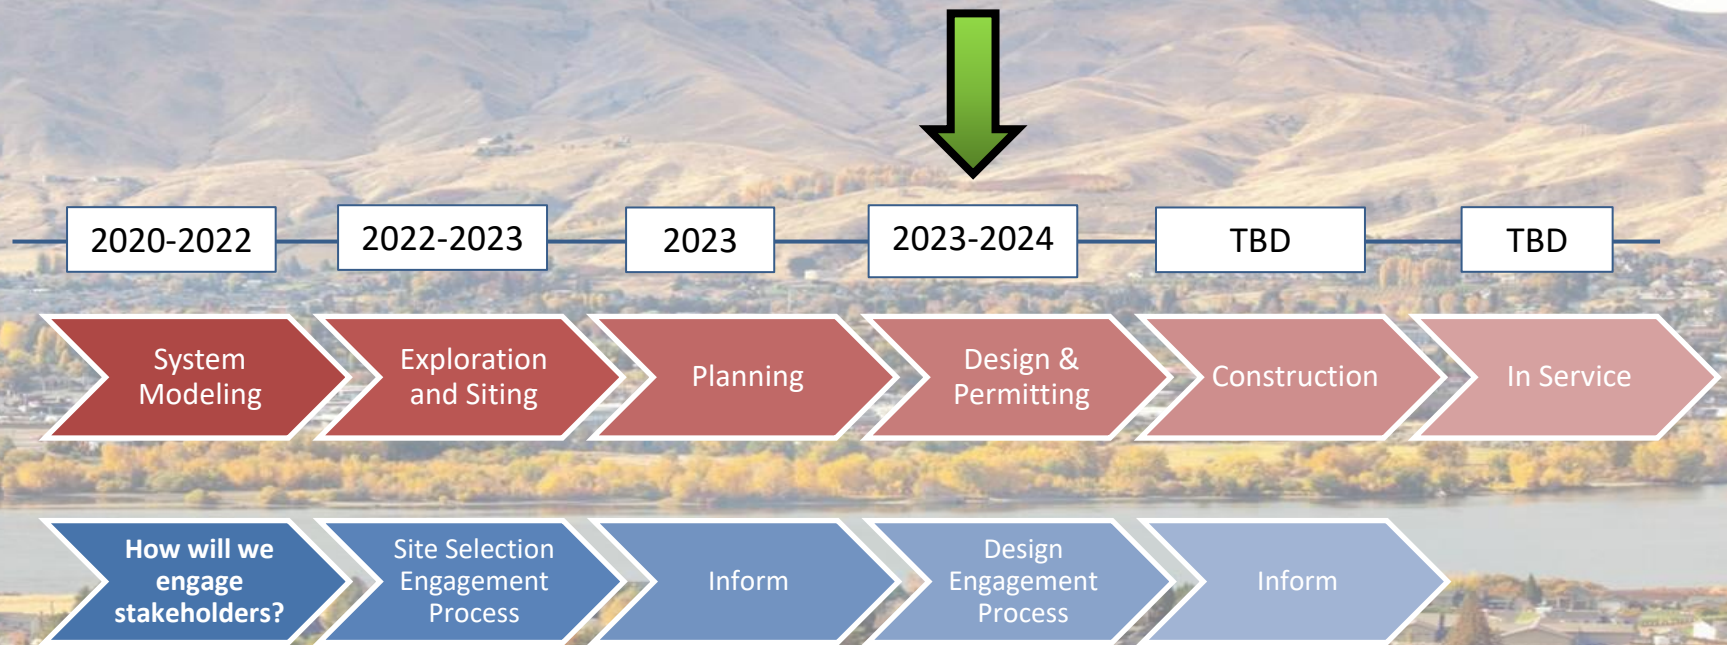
2020-2022

2022-2023

2023

2023-2024

TBD

TBD

System Modeling

Exploration and Siting

Planning

Design & Permitting

Construction

In Service

How will we engage stakeholders?

Site Selection Engagement Process

Inform

Design Engagement Process

Inform